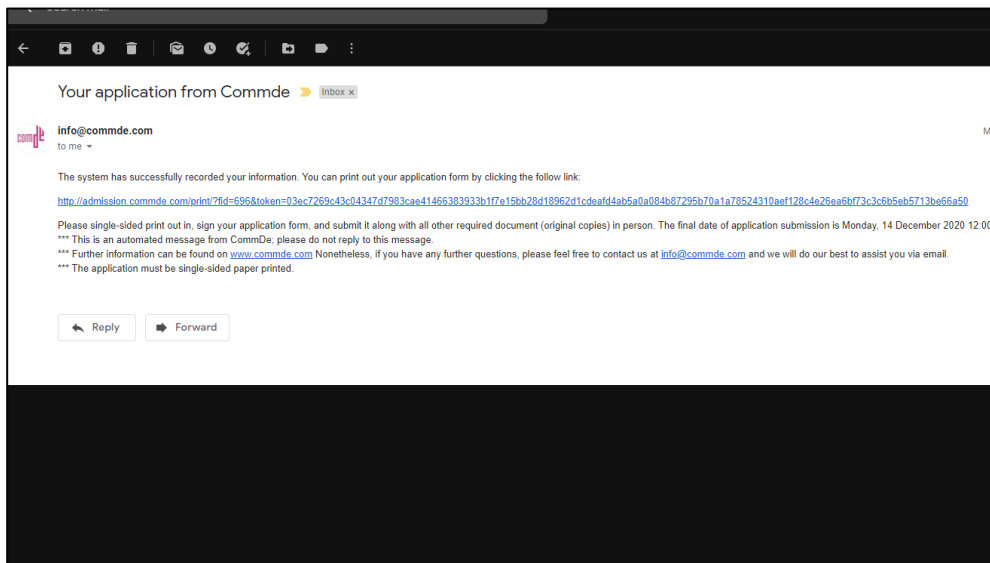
Your application from Commde
Inbox ×

info@commde.com
to me

M

The system has successfully recorded your information. You can print out your application form by clicking the follow link:

http://admission.commde.com/print/?fid=696&token=03ec7269c43c04347d7983cae41466383933b1f7e15bb28d18962d1cdeafd4ab5a0a084b87295b70a1a78524310aef128c4e26ea6bf73c3c6b5eb5713be66a50

Please single-sided print out in, sign your application form, and submit it along with all other required document (original copies) in person. The final date of application submission is Monday, 14 December 2020 12:0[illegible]
*** This is an automated message from CommDe; please do not reply to this message.
*** Further information can be found on www.commde.com Nonetheless, if you have any further questions, please feel free to contact us at info@commde.com and we will do our best to assist you via email.
*** The application must be single-sided paper printed.

Reply
Forward